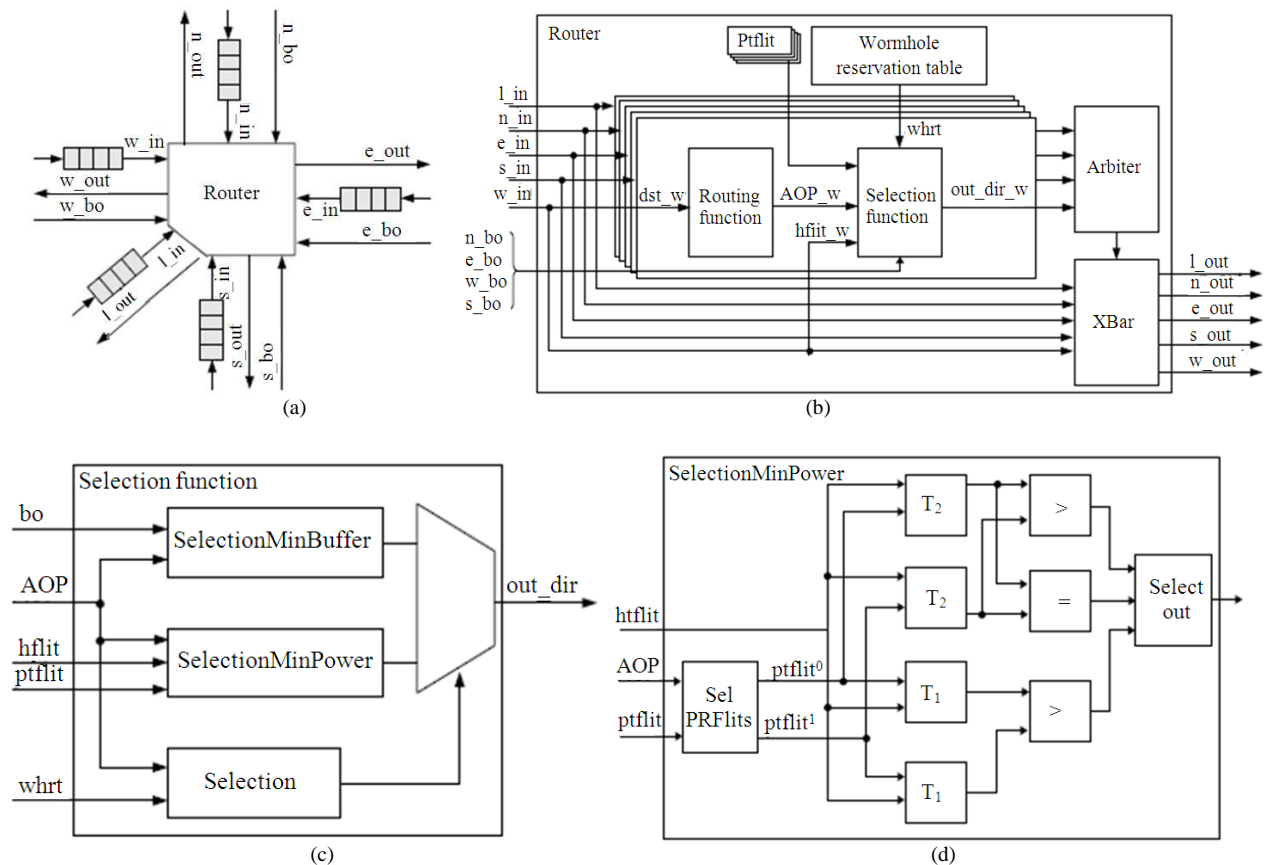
n_out
n_bo
n_in
w_in
w_out
w_bo
Router
e_out
e_in
e_bo
l_in
l_out
s_in
s_out
s_bo
(a)

Router
Ptflit
Wormhole reservation table
l_in
n_in
e_in
s_in
w_in
whrt
dst_w
Routing function
AOP_w
Selection function
out_dir_w
Arbiter
hflit_w
n_bo
e_bo
w_bo
s_bo
XBar
l_out
n_out
e_out
s_out
w_out
(b)

Selection function
bo
SelectionMinBuffer
AOP
out_dir
hflit
ptflit
SelectionMinPower
whrt
Selection
(c)

SelectionMinPower
$T_2$
>
$T_2$
=
Select out
htflit
AOP
Sel PRFlits
ptflit$^0$
$T_1$
ptflit
ptflit$^1$
>
$T_1$
(d)